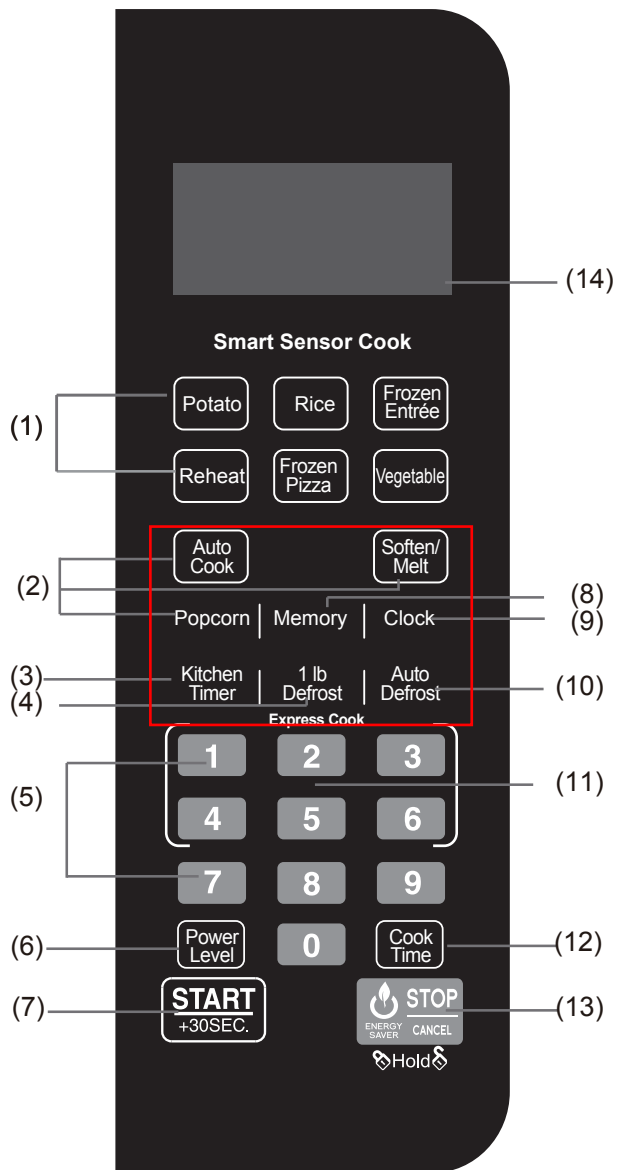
(14)

Smart Sensor Cook

Potato
Rice
Frozen Entrée

(1)

Reheat
Frozen Pizza
Vegetable

Auto Cook
Soften/ Melt

(2)

(8)

Popcorn | Memory | Clock

(9)

(3)
Kitchen Timer | 1 lb Defrost | Auto Defrost
(10)

(4)

Express Cook

1 2 3

(5)

(11)

4 5 6

7 8 9

(6)
Power Level
0
Cook Time
(12)

(7)
START +30SEC.
STOP ENERGY SAVER CANCEL
(13)

Hold